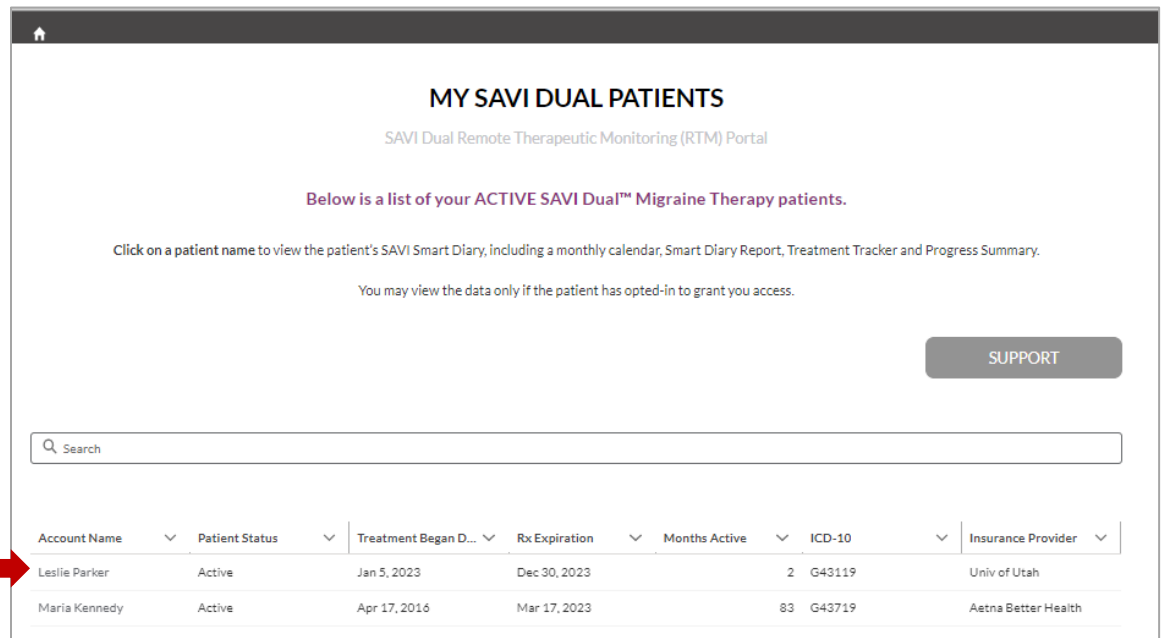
MY SAVI DUAL PATIENTS

SAVI Dual Remote Therapeutic Monitoring (RTM) Portal

Below is a list of your ACTIVE SAVI Dual™ Migraine Therapy patients.

Click on a patient name to view the patient's SAVI Smart Diary, including a monthly calendar, Smart Diary Report, Treatment Tracker and Progress Summary.

You may view the data only if the patient has opted-in to grant you access.

SUPPORT

Search

| Account Name | Patient Status | Treatment Began D... | Rx Expiration | Months Active | ICD-10 | Insurance Provider |
|---|---|---|---|---|---|---|
| Leslie Parker | Active | Jan 5, 2023 | Dec 30, 2023 | 2 | G43119 | Univ of Utah |
| Maria Kennedy | Active | Apr 17, 2016 | Mar 17, 2023 | 83 | G43719 | Aetna Better Health |